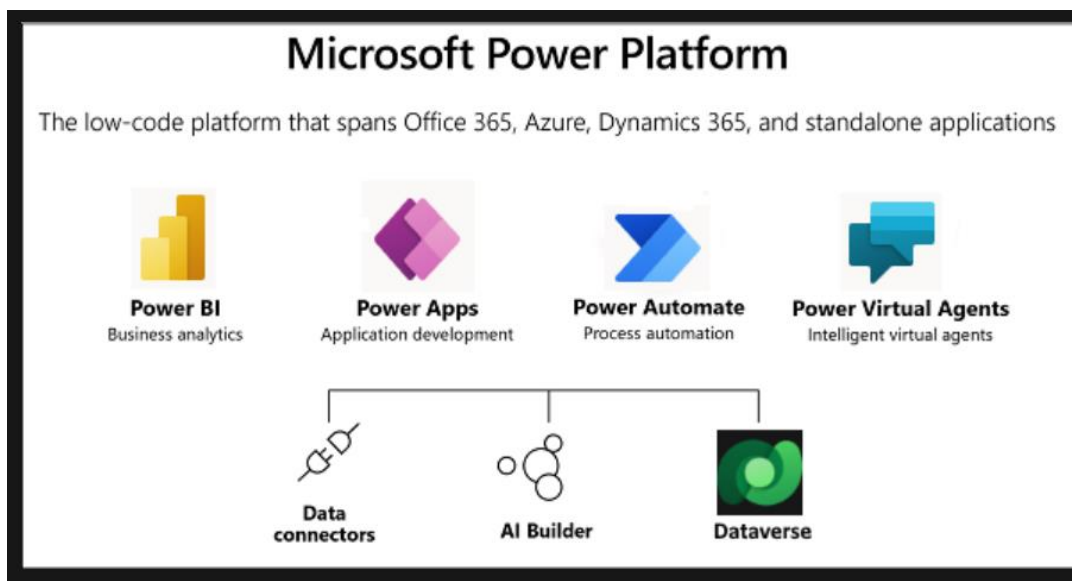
Microsoft Power Platform

The low-code platform that spans Office 365, Azure, Dynamics 365, and standalone applications

Power BI
Business analytics

Power Apps
Application development

Power Automate
Process automation

Power Virtual Agents
Intelligent virtual agents

Data connectors

AI Builder

Dataverse